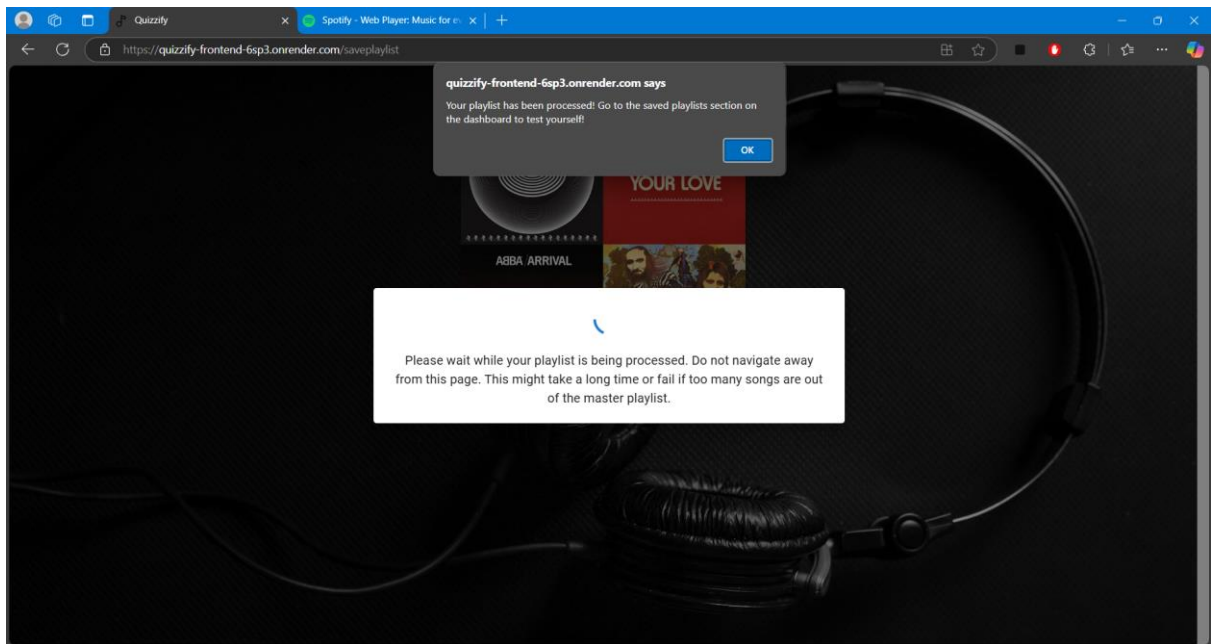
Quizzify

Spotify - Web Player: Music for e

https://quizzify-frontend-6sp3.onrender.com/saveplaylist

quizzify-frontend-6sp3.onrender.com says

Your playlist has been processed! Go to the saved playlists section on the dashboard to test yourself!

OK

YOUR LOVE

ABBA ARRIVAL

Please wait while your playlist is being processed. Do not navigate away from this page. This might take a long time or fail if too many songs are out of the master playlist.